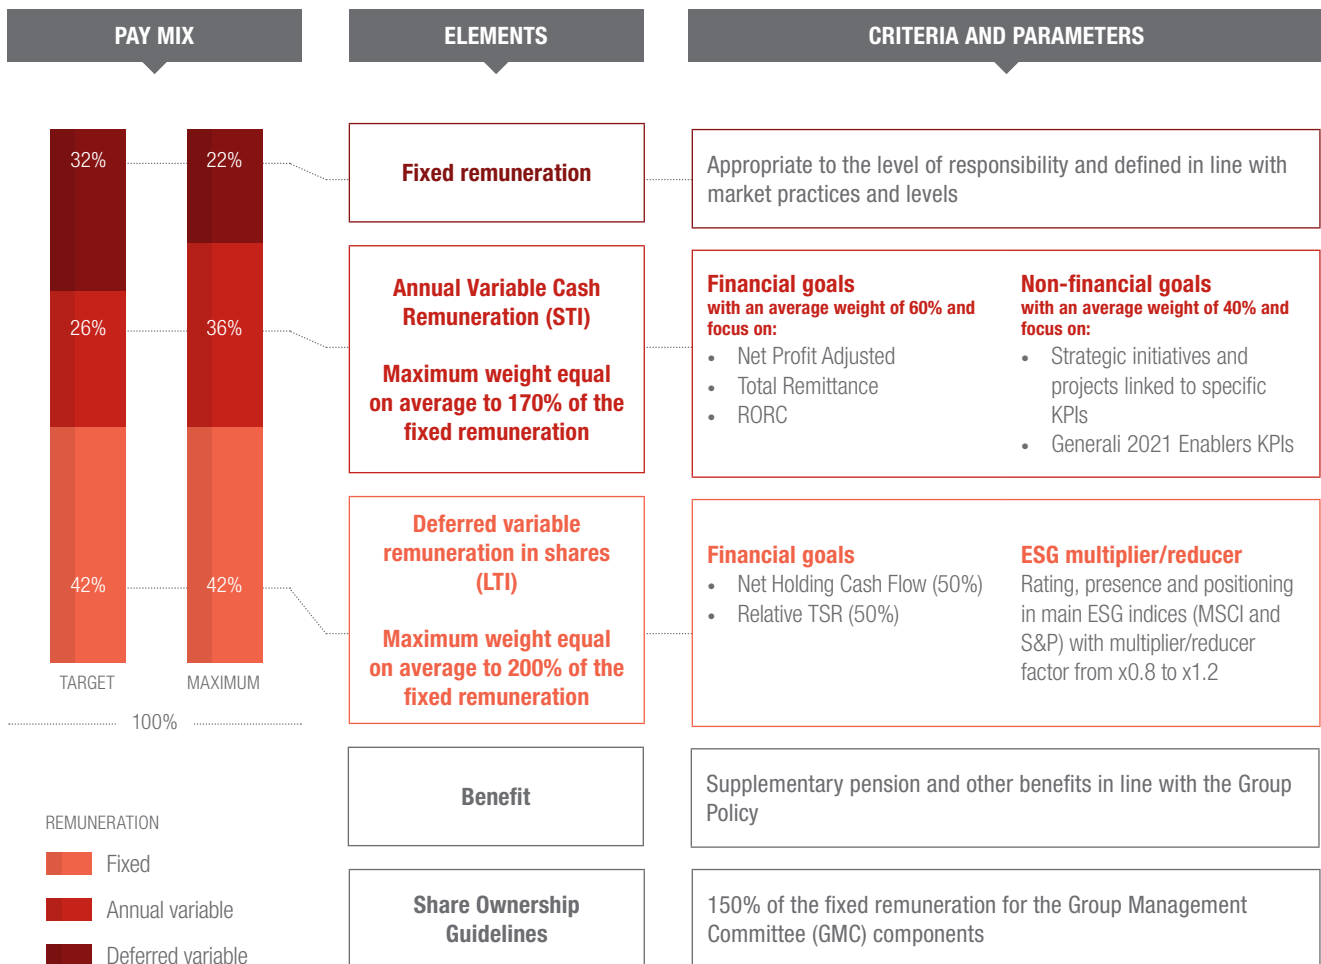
PAY MIX

ELEMENTS

CRITERIA AND PARAMETERS

32%
22%
26%
36%
42%
42%
TARGET
MAXIMUM
100%

REMUNERATION
Fixed
Annual variable
Deferred variable

Fixed remuneration

Appropriate to the level of responsibility and defined in line with market practices and levels

Annual Variable Cash Remuneration (STI)

Maximum weight equal on average to 170% of the fixed remuneration

Financial goals
with an average weight of 60% and focus on:
- Net Profit Adjusted
- Total Remittance
- RORC

Non-financial goals
with an average weight of 40% and focus on:
- Strategic initiatives and projects linked to specific KPIs
- Generali 2021 Enablers KPIs

Deferred variable remuneration in shares (LTI)

Maximum weight equal on average to 200% of the fixed remuneration

Financial goals
- Net Holding Cash Flow (50%)
- Relative TSR (50%)

ESG multiplier/reducer
Rating, presence and positioning in main ESG indices (MSCI and S&P) with multiplier/reducer factor from x0.8 to x1.2

Benefit

Supplementary pension and other benefits in line with the Group Policy

Share Ownership Guidelines

150% of the fixed remuneration for the Group Management Committee (GMC) components